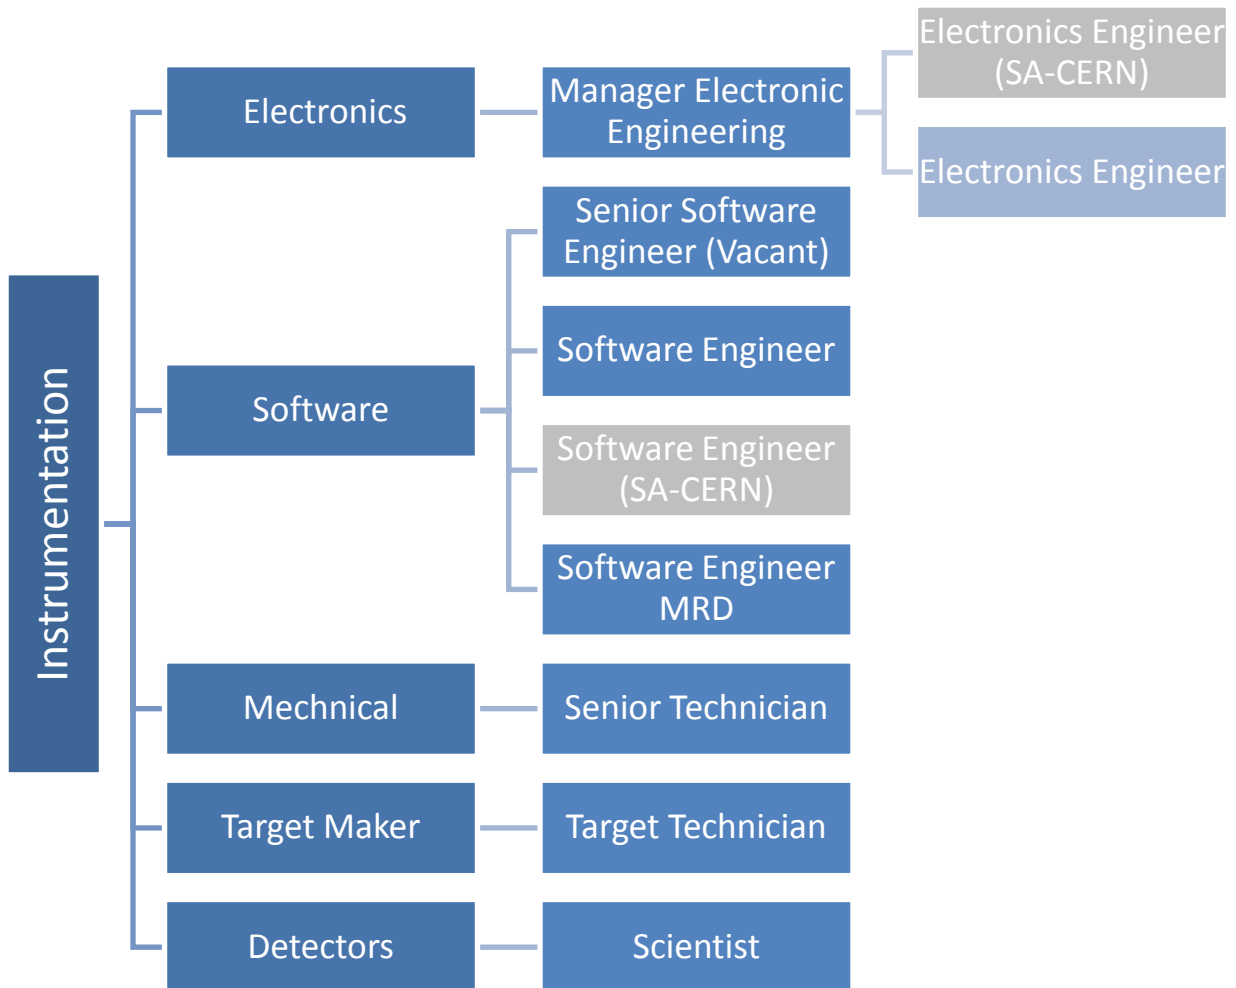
Instrumentation

Electronics

Manager Electronic Engineering

Electronics Engineer (SA-CERN)

Electronics Engineer

Software

Senior Software Engineer (Vacant)

Software Engineer

Software Engineer (SA-CERN)

Software Engineer MRD

Mechnical

Senior Technician

Target Maker

Target Technician

Detectors

Scientist